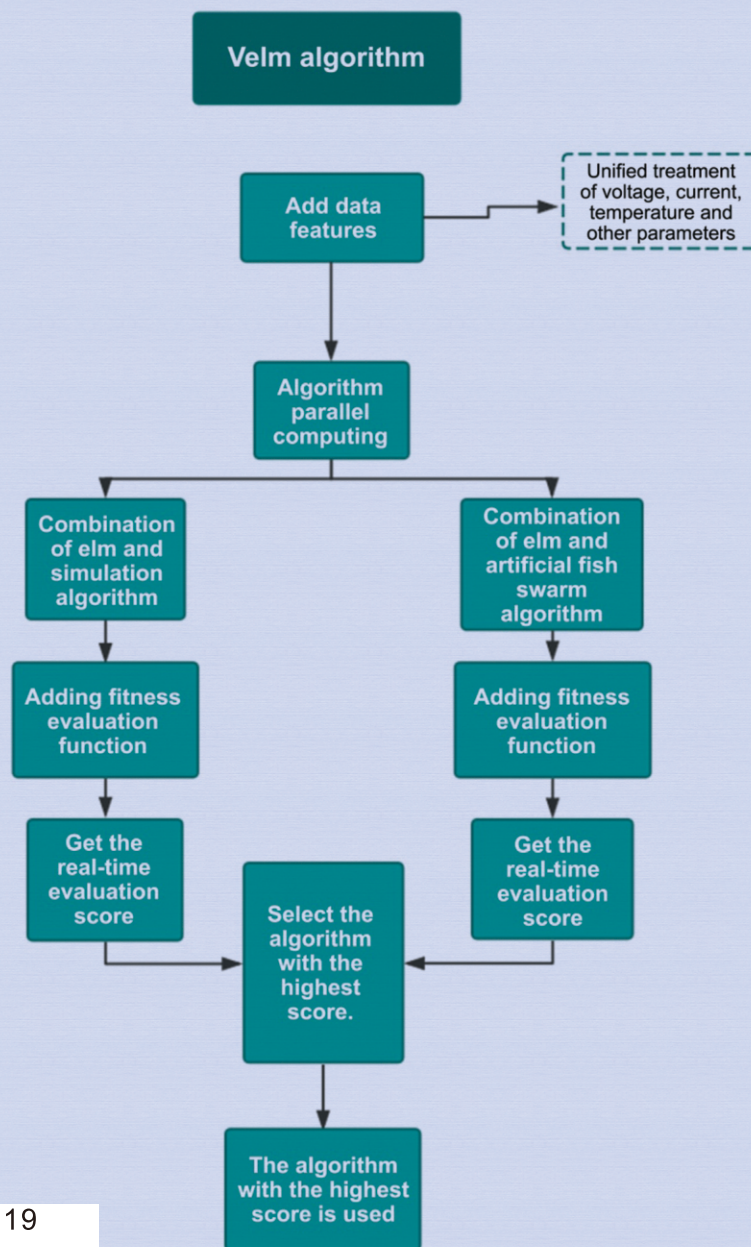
Velm algorithm

Add data features

Unified treatment of voltage, current, temperature and other parameters

Algorithm parallel computing

Combination of elm and simulation algorithm

Adding fitness evaluation function

Get the real-time evaluation score

Combination of elm and artificial fish swarm algorithm

Adding fitness evaluation function

Get the real-time evaluation score

Select the algorithm with the highest score.

The algorithm with the highest score is used

19